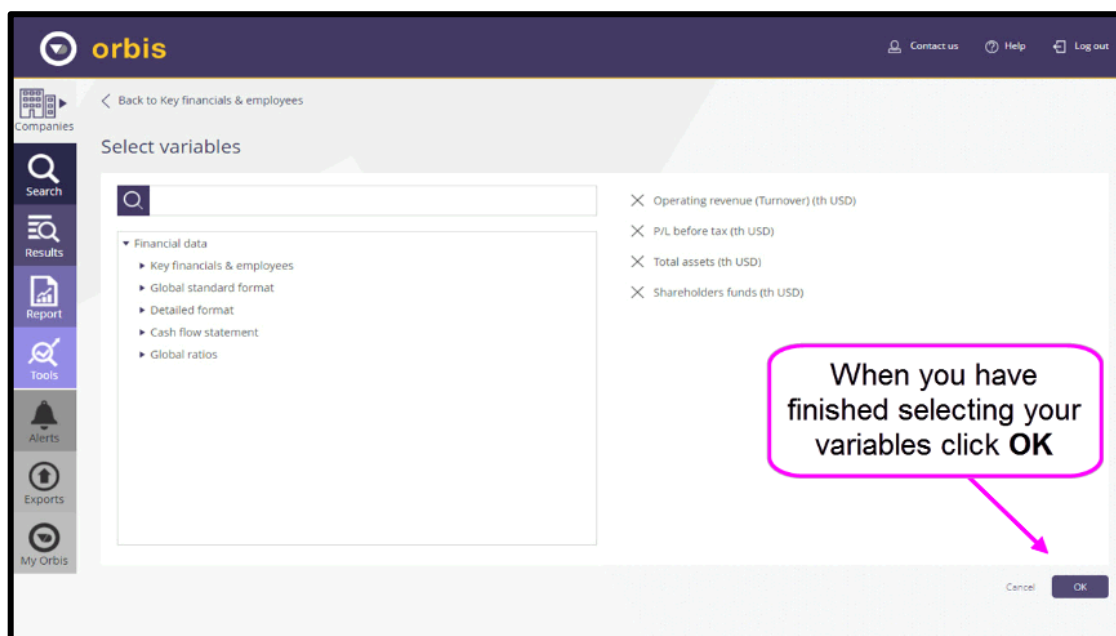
orbis

Contact us
Help
Log out

Companies
Search
Results
Report
Tools
Alerts
Exports
My Orbis

Back to Key financials & employees

Select variables

Financial data
Key financials & employees
Global standard format
Detailed format
Cash flow statement
Global ratios

Operating revenue (Turnover) (th USD)
P/L before tax (th USD)
Total assets (th USD)
Shareholders funds (th USD)

When you have finished selecting your variables click **OK**

Cancel
OK